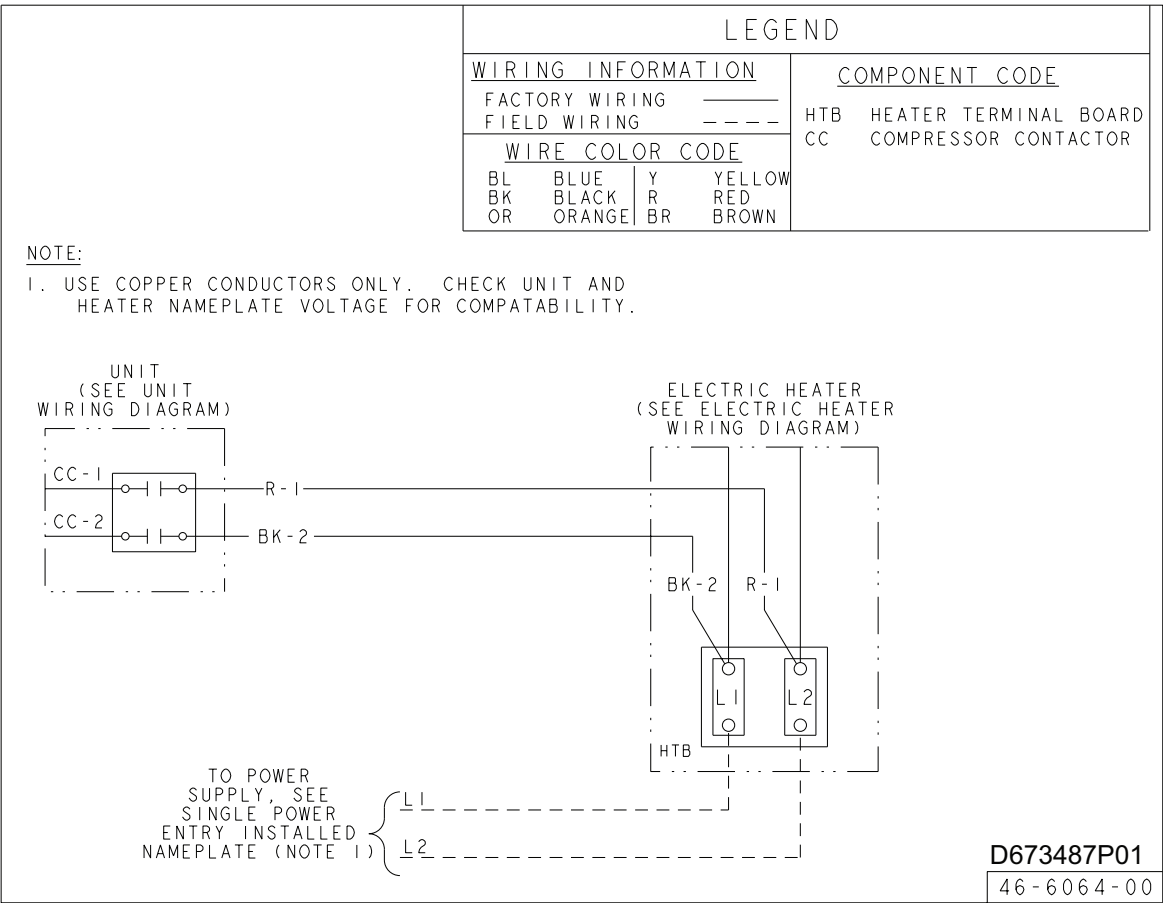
LEGEND

WIRING INFORMATION

FACTORY WIRING ———
FIELD WIRING - - - -

WIRE COLOR CODE

| | | | |
|---|---|---|---|
| BL | BLUE | Y | YELLOW |
| BK | BLACK | R | RED |
| OR | ORANGE | BR | BROWN |

COMPONENT CODE

HTB HEATER TERMINAL BOARD
CC COMPRESSOR CONTACTOR

NOTE:

1. USE COPPER CONDUCTORS ONLY. CHECK UNIT AND HEATER NAMEPLATE VOLTAGE FOR COMPATABILITY.

UNIT (SEE UNIT WIRING DIAGRAM)

CC-1

CC-2

R-1

BK-2

ELECTRIC HEATER (SEE ELECTRIC HEATER WIRING DIAGRAM)

BK-2

R-1

L1

L2

HTB

TO POWER SUPPLY, SEE SINGLE POWER ENTRY INSTALLED NAMEPLATE (NOTE 1)

L1

L2

D673487P01

46-6064-00